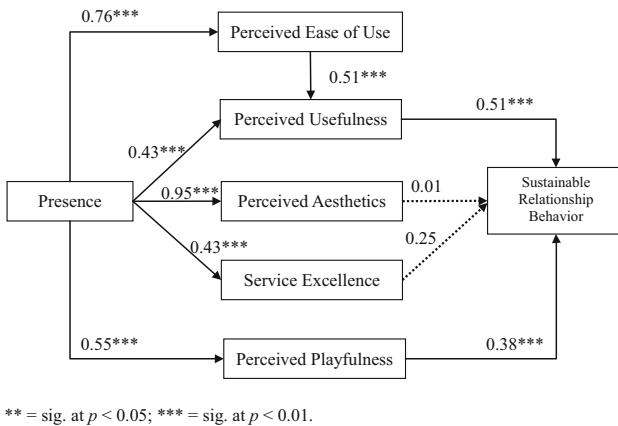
0.76***

Perceived Ease of Use

0.51***

Perceived Usefulness

0.51***

0.43***

Presence

0.95***

Perceived Aesthetics

0.01

Sustainable Relationship Behavior

0.43***

0.25

Service Excellence

0.55***

Perceived Playfulness

0.38***

** = sig. at $p < 0.05$; *** = sig. at $p < 0.01$.